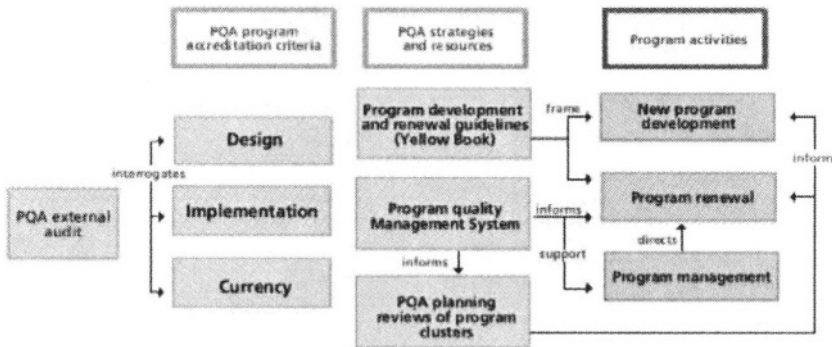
PQA program accreditation criteria

PQA strategies and resources

Program activities

PQA external audit

interrogates

Design

Implementation

Currency

Program development and renewal guidelines (Yellow Book)

Program quality Management System

informs

PQA planning reviews of program clusters

frame

informs

support

New program development

Program renewal

directs

Program management

inform